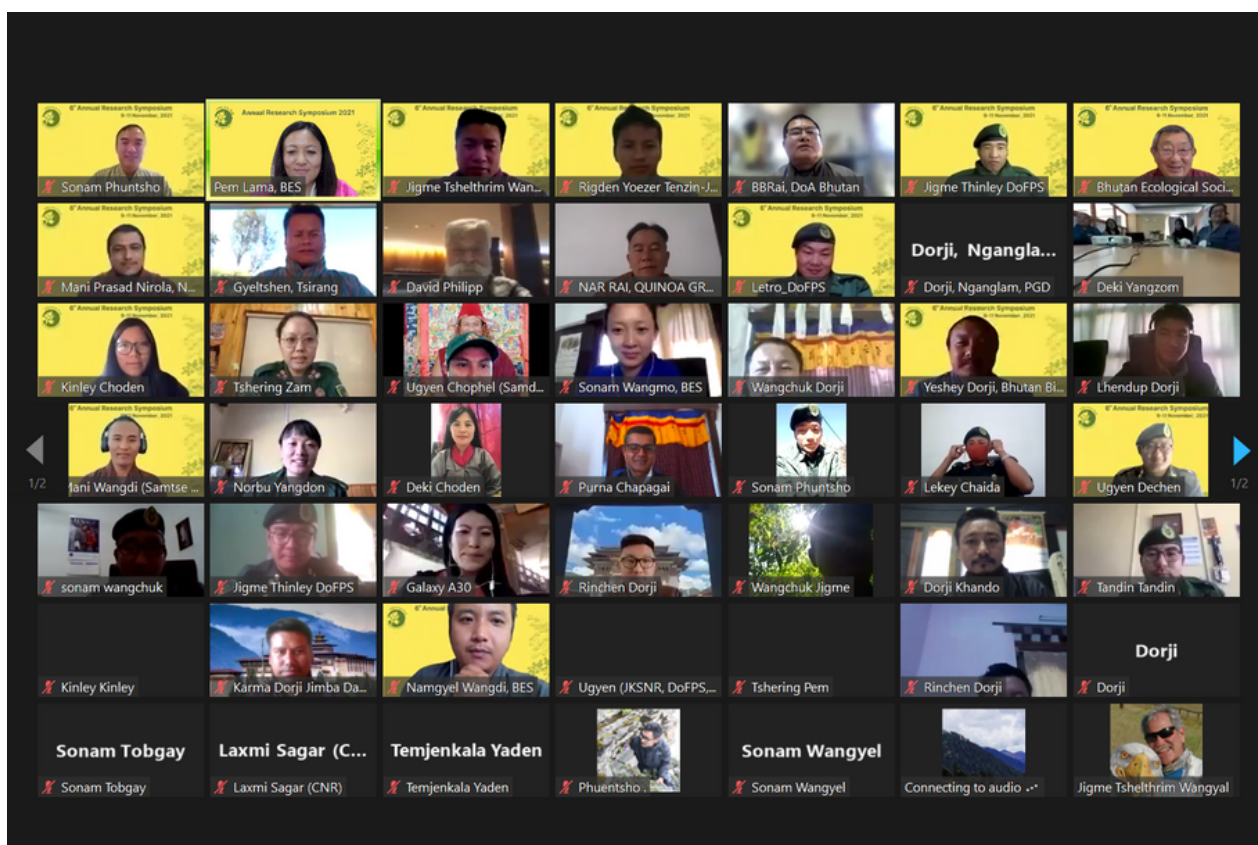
6th Annual Research Symposium
9-11 November, 2021
Sonam Phuntsho

Annual Research Symposium 2021
Pem Lama, BES

6th Annual Research Symposium
Jigme Tshelthrim Wan...

6th Annual Research Symposium
Rigden Yoezer Tenzin-J...

BBRai, DoA Bhutan

6th Annual Research Symposium
Jigme Thinley DoFPS

6th Annual Research Symposium
Bhutan Ecological Soci...

6th Annual Research Symposium
Mani Prasad Nirola, N...

Gyeltshen, Tsirang

David Philipp

NAR RAI, QUINOA GR...

6th Annual Research Symposium
Letro_DoFPS

Dorji, Nangla...
Dorji, Nanglam, PGD

Deki Yangzom

6th Annual Research Symposium
Kinley Choden

Tshering Zam

Ugyen Chophel (Samd...

Sonam Wangmo, BES

Wangchuk Dorji

6th Annual Research Symposium
Yeshey Dorji, Bhutan Bi...

Lhendup Dorji

6th Annual Research Symposium
Mani Wangdi (Samtse ...

Norbu Yangdon

Deki Choden

Purna Chapagai

Sonam Phuntsho

Lekey Chaida

6th Annual Research Symposium
Ugyen Dechen

1/2
1/2

sonam wangchuk

Jigme Thinley DoFPS

Galaxy A30

Rinchen Dorji

Wangchuk Jigme

Dorji Khando

Tandin Tandin

Kinley Kinley

Karma Dorji Jimba Da...

6th Annual
Namgyel Wangdi, BES

Ugyen (JKSNR, DoFPS,...

Tshering Pem

Rinchen Dorji

Dorji
Dorji

Sonam Tobgay
Sonam Tobgay

Laxmi Sagar (C...
Laxmi Sagar (CNR)

Temjenkala Yaden
Temjenkala Yaden

Phuentsho .

Sonam Wangyel
Sonam Wangyel

Connecting to audio

Jigme Tshelthrim Wangyal